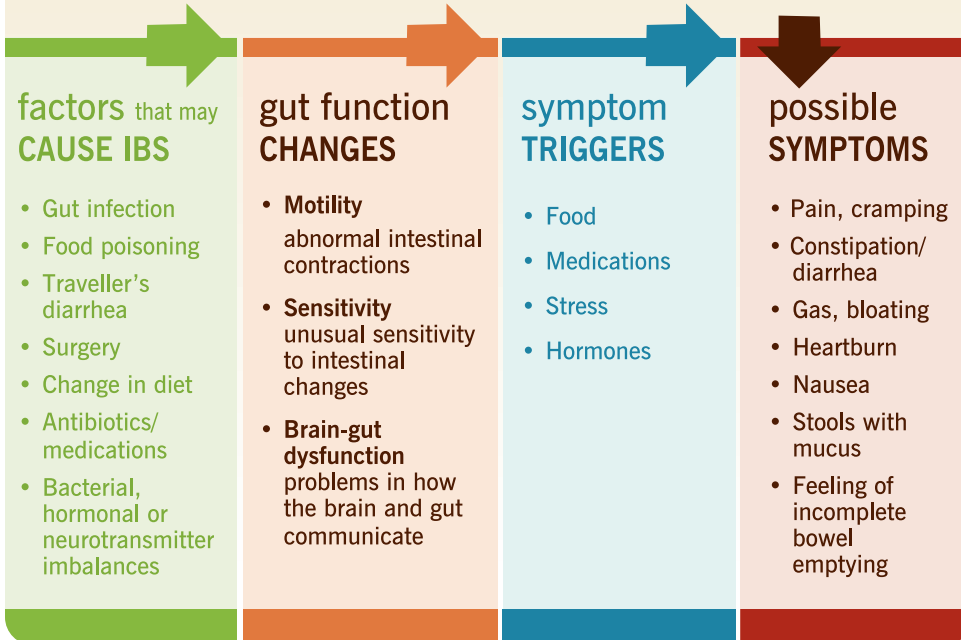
factors that may CAUSE IBS

- Gut infection
- Food poisoning
- Traveller's diarrhea
- Surgery
- Change in diet
- Antibiotics/ medications
- Bacterial, hormonal or neurotransmitter imbalances

gut function CHANGES

- **Motility** abnormal intestinal contractions
- **Sensitivity** unusual sensitivity to intestinal changes
- **Brain-gut dysfunction** problems in how the brain and gut communicate

symptom TRIGGERS

- Food
- Medications
- Stress
- Hormones

possible SYMPTOMS

- Pain, cramping
- Constipation/ diarrhea
- Gas, bloating
- Heartburn
- Nausea
- Stools with mucus
- Feeling of incomplete bowel emptying